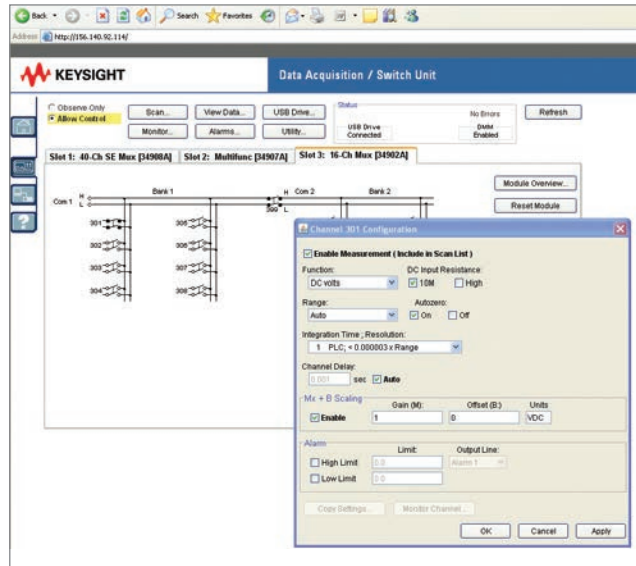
Back Search Favorites

Address http://156.140.92.114/

KEYSIGHT

Data Acquisition / Switch Unit

Observe Only
Allow Control

Scan... View Data... USB Drive...
Monitor... Alarms... Utility...

Status
No Errors
USB Drive Connected
DMM Enabled

Refresh

Slot 1: 40-Ch SE Mux [34908A] Slot 2: Multifunc [34907A] Slot 3: 16-Ch Mux [34902A]

Module Overview...
Reset Module

Com 1 H L
Bank 1
H Com 2 L
Bank 2
301
302
303
304
305
306
307
308
399

Channel 301 Configuration

Enable Measurement (Include in Scan List)

Function:
DC volts
DC Input Resistance:
10M High

Range:
Auto
Autozero:
On Off

Integration Time ; Resolution:
1 PLC; < 0.000003 x Range

Channel Delay:
0.001 sec Auto

Mx + B Scaling
Gain (M): Offset (B): Units
Enable 1 0 VDC

Alarm
Limit: Output Line:
High Limit 0.0 Alarm 1
Low Limit 0.0

Copy Settings... Monitor Channel...

OK Cancel Apply